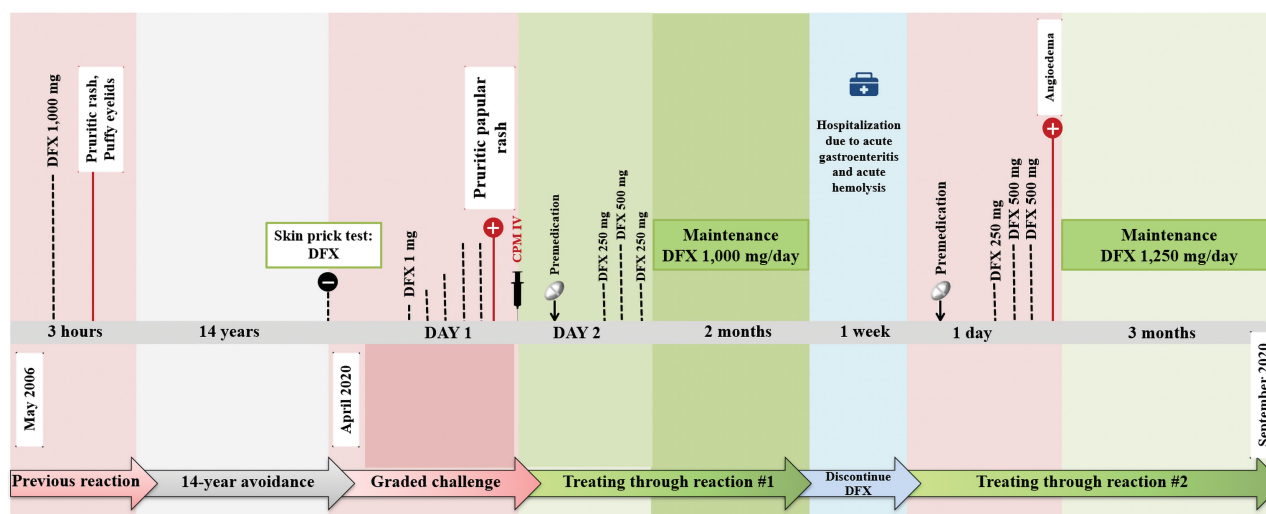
DFX 1,000 mg

Pruritic rash, Puffy eyelids

Skin prick test: DFX

DFX 1 mg

Pruritic papular rash

CPM IV

Premedication

DFX 250 mg

DFX 500 mg

DFX 250 mg

Maintenance DFX 1,000 mg/day

Hospitalization due to acute gastroenteritis and acute hemolysis

Premedication

DFX 250 mg

DFX 500 mg

DFX 500 mg

Angioedema

Maintenance DFX 1,250 mg/day

3 hours

14 years

DAY 1

DAY 2

2 months

1 week

1 day

3 months

May 2006

April 2020

September 2020

Previous reaction

14-year avoidance

Graded challenge

Treating through reaction #1

Discontinue DFX

Treating through reaction #2